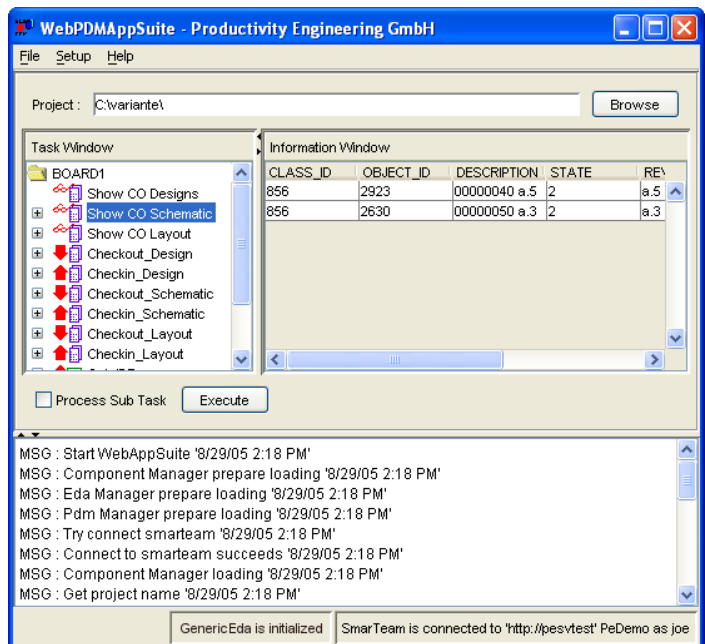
WebPDMAppSuite - Productivity Engineering GmbH

File Setup Help

Project : C:\variante\ Browse

Task Window

BOARD1
Show CO Designs
Show CO Schematic
Show CO Layout
Checkout_Design
Checkin_Design
Checkout_Schematic
Checkin_Schematic
Checkout_Layout
Checkin_Layout

Information Window

| CLASS_ID | OBJECT_ID | DESCRIPTION | STATE | REV |
|---|---|---|---|---|
| 856 | 2923 | 00000040 a.5 | 2 | a.5 |
| 856 | 2630 | 00000050 a.3 | 2 | a.3 |

Process Sub Task Execute

MSG : Start WebAppSuite '8/29/05 2:18 PM'
MSG : Component Manager prepare loading '8/29/05 2:18 PM'
MSG : Eda Manager prepare loading '8/29/05 2:18 PM'
MSG : Pdm Manager prepare loading '8/29/05 2:18 PM'
MSG : Try connect smarteam '8/29/05 2:18 PM'
MSG : Connect to smarteam succeeds '8/29/05 2:18 PM'
MSG : Component Manager loading '8/29/05 2:18 PM'
MSG : Get project name '8/29/05 2:18 PM'

GenericEda is initialized SmarTeam is connected to 'http://pesvtest' PeDemo as joe